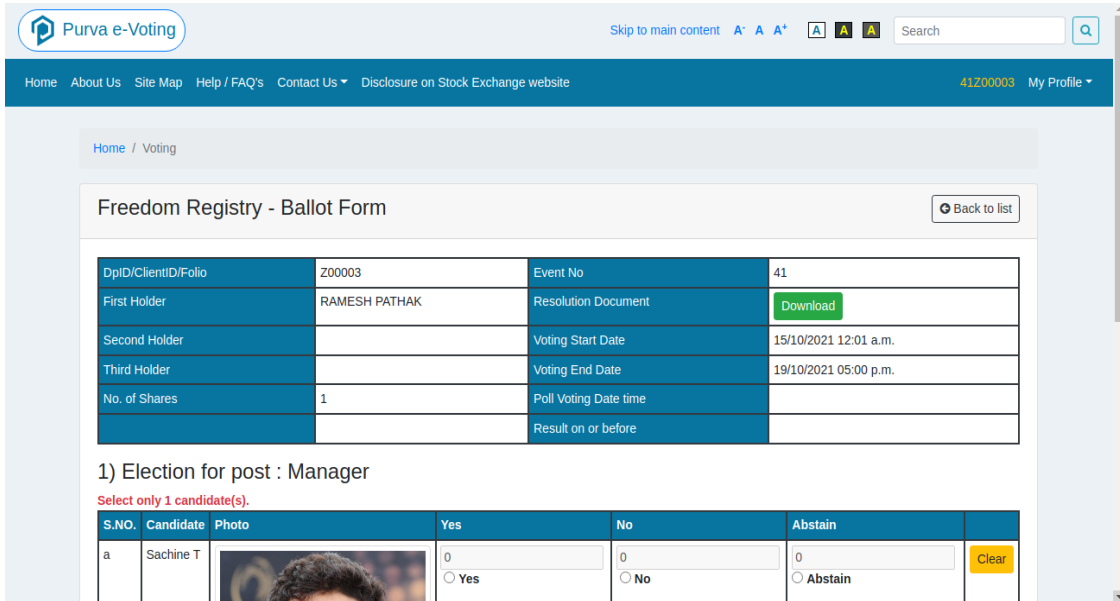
Purva e-Voting

Skip to main content A⁻ A A⁺ A A A Search

Home About Us Site Map Help / FAQ's Contact Us Disclosure on Stock Exchange website 41Z00003 My Profile

Home / Voting

Freedom Registry - Ballot Form

Back to list

| DpID/ClientID/Folio | Z00003 | Event No | 41 |
|---|---|---|---|
| First Holder | RAMESH PATHAK | Resolution Document | Download |
| Second Holder | | Voting Start Date | 15/10/2021 12:01 a.m. |
| Third Holder | | Voting End Date | 19/10/2021 05:00 p.m. |
| No. of Shares | 1 | Poll Voting Date time | |
| | | Result on or before | |

1) Election for post : Manager

Select only 1 candidate(s).

| S.NO. | Candidate | Photo | Yes | No | Abstain | |
|---|---|---|---|---|---|---|
| a | Sachine T | | 0 Yes | 0 No | 0 Abstain | Clear |